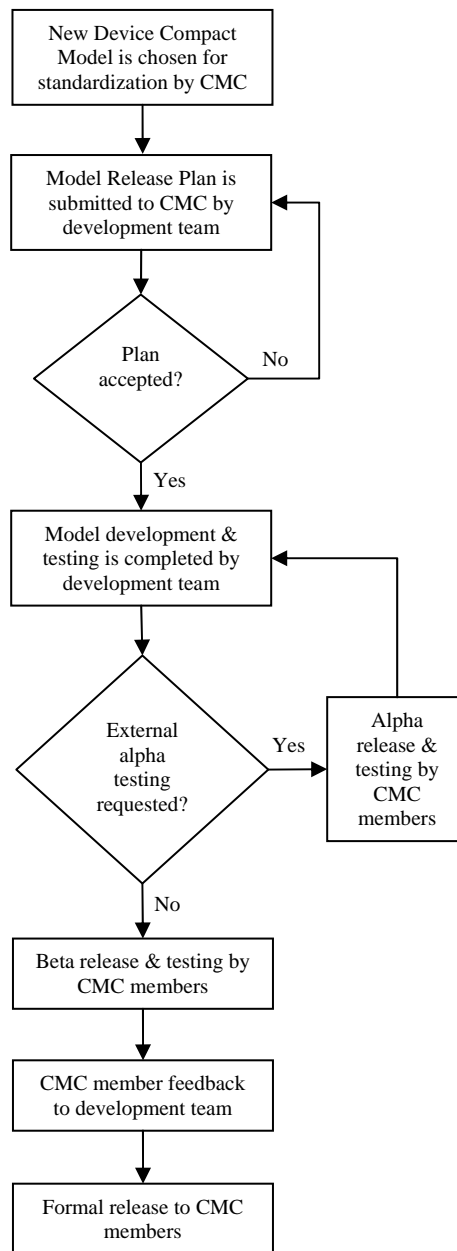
New Device Compact Model is chosen for standardization by CMC

Model Release Plan is submitted to CMC by development team

Plan accepted?

No

Yes

Model development & testing is completed by development team

External alpha testing requested?

Yes

Alpha release & testing by CMC members

No

Beta release & testing by CMC members

CMC member feedback to development team

Formal release to CMC members